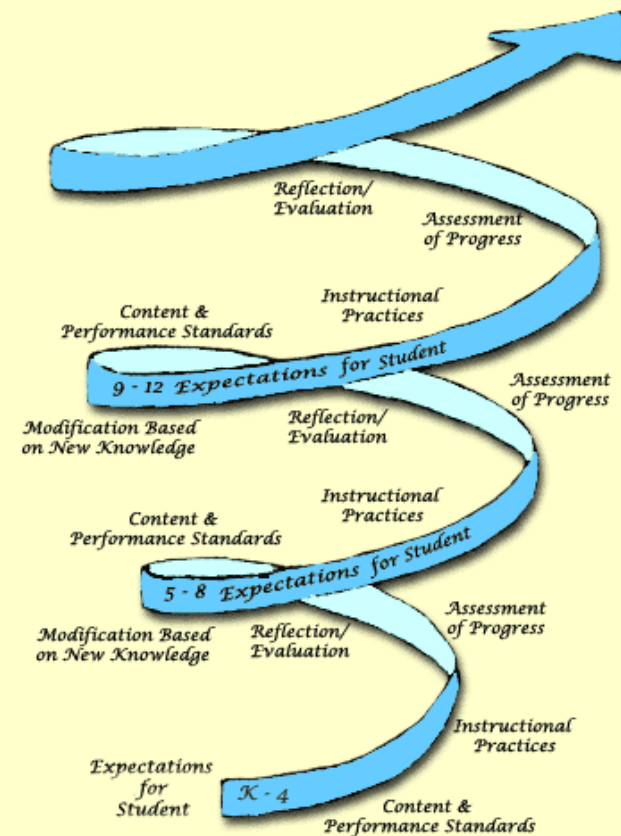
Reflection/
Evaluation

Assessment
of Progress

Content &
Performance Standards

Instructional
Practices

9 - 12 Expectations for Student

Assessment
of Progress

Modification Based
on New Knowledge

Reflection/
Evaluation

Instructional
Practices

Content &
Performance Standards

5 - 8 Expectations for Student

Assessment
of Progress

Modification Based
on New Knowledge

Reflection/
Evaluation

Instructional
Practices

Expectations
for
Student

K - 4

Content &
Performance Standards